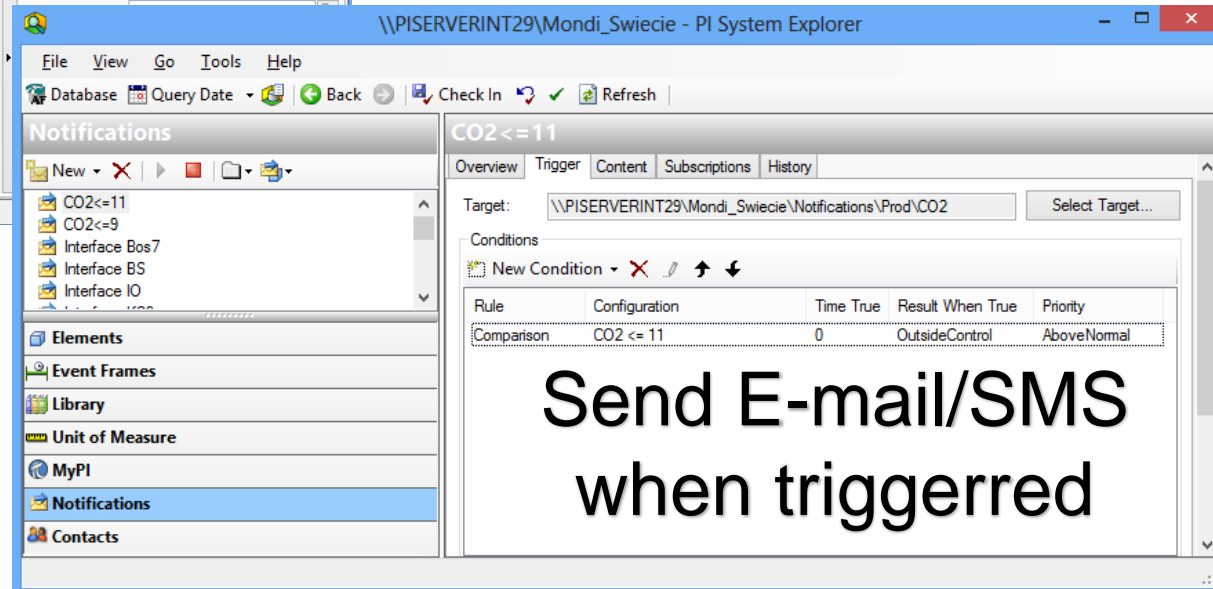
\\PISERVERINT29\Mondi_Swiecie - PI System Explorer

File View Go Tools Help

Database Query Date Back Check In Refresh

Notifications

New

CO2<=11
CO2<=9
Interface Bos7
Interface BS
Interface IO

Elements
Event Frames
Library
Unit of Measure
MyPI
Notifications
Contacts

CO2<=11

Overview Trigger Content Subscriptions History

Target: \\PISERVERINT29\Mondi_Swiecie\Notifications\Prod\CO2 Select Target...

Conditions

New Condition

| Rule | Configuration | Time True | Result When True | Priority |
|---|---|---|---|---|
| Comparison | CO2 <= 11 | 0 | OutsideControl | AboveNormal |

Send E-mail/SMS when triggerred